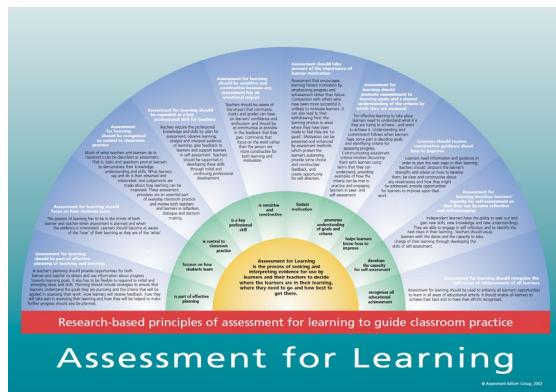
Assessment for learning should be sensitive and constructive because any assessment has an emotional impact

Assessment for learning should take account of the importance of learner motivation

Assessment for learning should be regarded as a key professional skill for teachers

Assessment for learning should promote commitment to learning goals and a shared understanding of the criteria by which they are assessed

Assessment for learning should be recognised as central to classroom practice

Learners should receive constructive guidance about how to improve

Assessment for learning should focus on how students learn

Assessment for learning develops learners' capacity for self-assessment so that they can become reflective and self-managing

Assessment for learning should be part of effective planning of teaching and learning

Assessment for learning should recognise the full range of achievements of all learners

is part of effective planning

focuses on how students learn

is central to classroom practice

is a key professional skill

is sensitive and constructive

fosters motivation

promotes understanding of goals and criteria

helps learners know how to improve

develops the capacity for self-assessment

recognises all educational achievement

Assessment for Learning is the process of seeking and interpreting evidence for use by learners and their teachers to decide where the learners are in their learning, where they need to go and how best to get there.

Research-based principles of assessment for learning to guide classroom practice

Assessment for Learning

© Assessment Reform Group, 2002